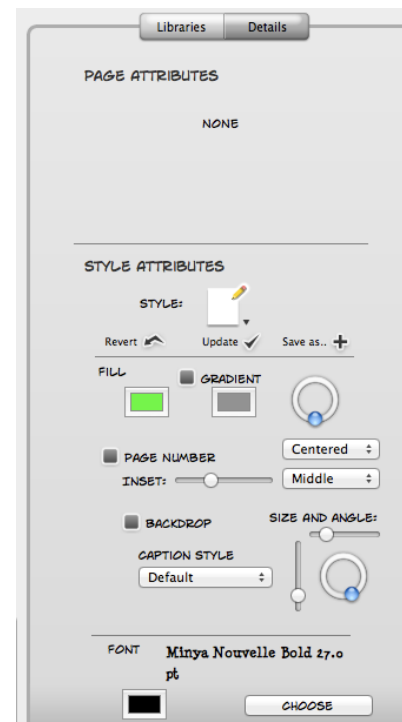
Libraries Details

PAGE ATTRIBUTES

NONE

STYLE ATTRIBUTES

STYLE:

Revert Update Save as..

FILL

GRADIENT

PAGE NUMBER

Centered

INSET:

Middle

BACKDROP

SIZE AND ANGLE:

CAPTION STYLE

Default

FONT

Minya Nouvelle Bold 27.0 pt

CHOOSE